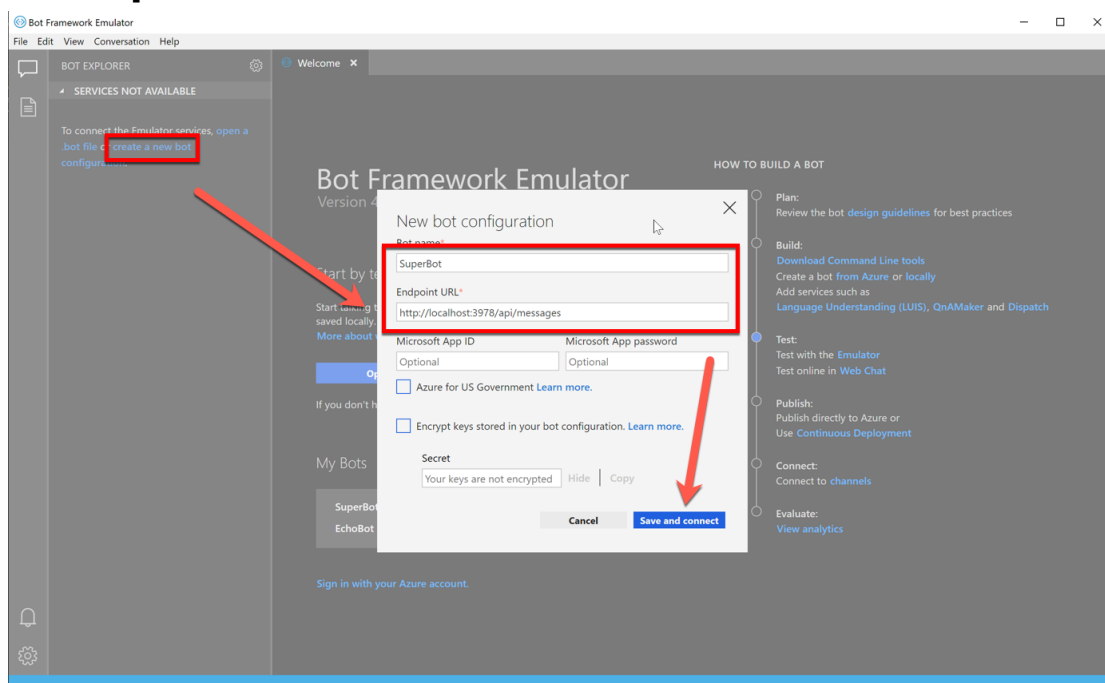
Bot Framework Emulator

File Edit View Conversation Help

BOT EXPLORER

SERVICES NOT AVAILABLE

To connect the Emulator services, open a .bot file or create a new bot configuration.

Welcome ×

Bot Framework Emulator
Version 4

Start by te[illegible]
Start talking t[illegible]
saved locally.
More about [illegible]

Op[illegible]

If you don't h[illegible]

My Bots

SuperBot
EchoBot

Sign in with your Azure account.

HOW TO BUILD A BOT

Plan:
Review the bot design guidelines for best practices

Build:
Download Command Line tools
Create a bot from Azure or locally
Add services such as
Language Understanding (LUIS), QnAMaker and Dispatch

Test:
Test with the Emulator
Test online in Web Chat

Publish:
Publish directly to Azure or
Use Continuous Deployment

Connect:
Connect to channels

Evaluate:
View analytics

New bot configuration

Bot name*
SuperBot

Endpoint URL*
http://localhost:3978/api/messages

Microsoft App ID
Optional

Microsoft App password
Optional

Azure for US Government Learn more.

Encrypt keys stored in your bot configuration. Learn more.

Secret
Your keys are not encrypted
Hide | Copy

Cancel
Save and connect